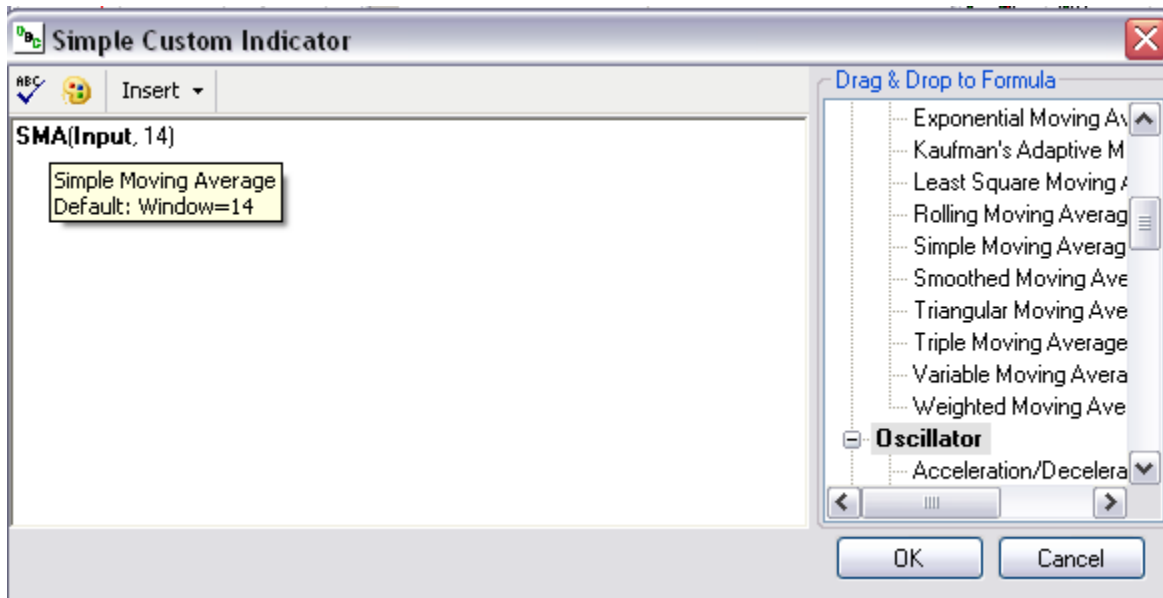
Simple Custom Indicator

Insert

SMA(Input, 14)

Simple Moving Average
Default: Window=14

Drag & Drop to Formula

Exponential Moving Av
Kaufman's Adaptive M
Least Square Moving A
Rolling Moving Averag
Simple Moving Averag
Smoothed Moving Ave
Triangular Moving Ave
Triple Moving Average
Variable Moving Avera
Weighted Moving Ave
Oscillator
Acceleration/Decelera

OK
Cancel